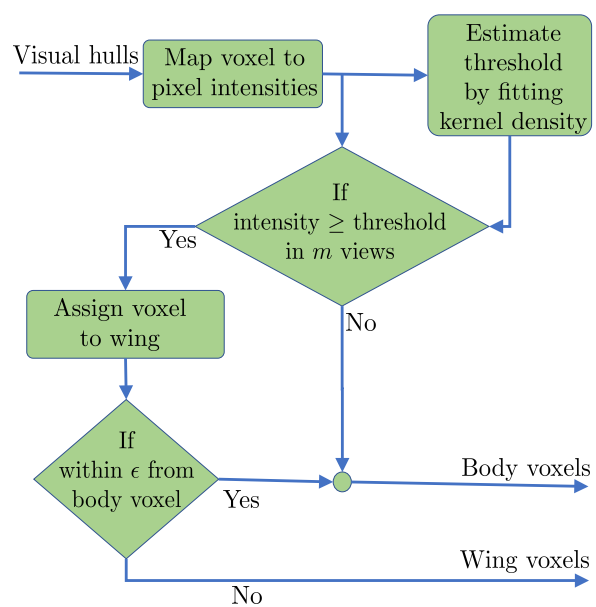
Visual hulls

Map voxel to pixel intensities

Estimate threshold by fitting kernel density

If intensity $\geq$ threshold in $m$ views

Yes

No

Assign voxel to wing

If within $\epsilon$ from body voxel

Yes

Body voxels

Wing voxels

No